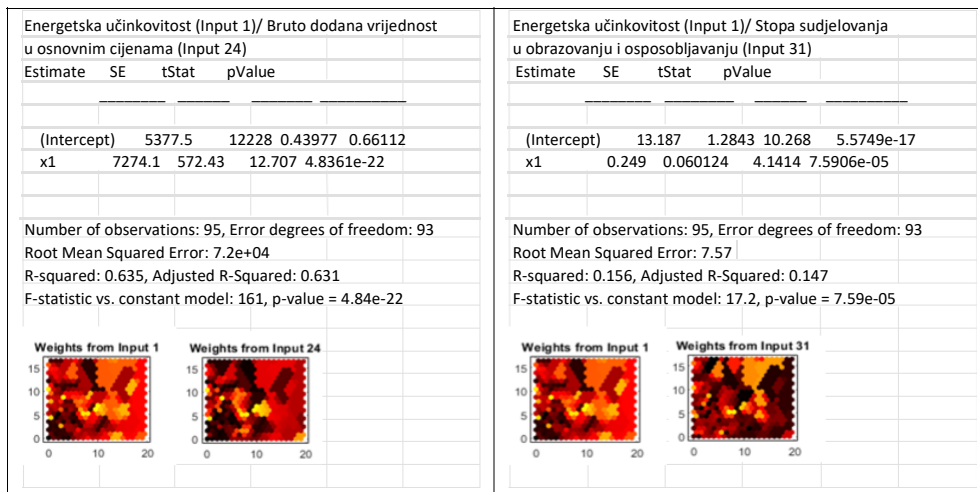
Energetska učinkovitost (Input 1)/ Bruto dodana vrijednost u osnovnim cijenama (Input 24)

| Estimate | SE | tStat | pValue |
|---|---|---|---|
| ________ | ______ | _______ | __________ |
| (Intercept) 5377.5 | 12228 | 0.43977 | 0.66112 |
| x1 7274.1 | 572.43 | 12.707 | 4.8361e-22 |

Number of observations: 95, Error degrees of freedom: 93
Root Mean Squared Error: 7.2e+04
R-squared: 0.635, Adjusted R-Squared: 0.631
F-statistic vs. constant model: 161, p-value = 4.84e-22

Weights from Input 1
15
10
5
0
0 10 20

Weights from Input 24
15
10
5
0
0 10 20

Energetska učinkovitost (Input 1)/ Stopa sudjelovanja u obrazovanju i osposobljavanju (Input 31)

| Estimate | SE | tStat | pValue |
|---|---|---|---|
| ________ | ________ | ______ | __________ |
| (Intercept) 13.187 | 1.2843 | 10.268 | 5.5749e-17 |
| x1 0.249 | 0.060124 | 4.1414 | 7.5906e-05 |

Number of observations: 95, Error degrees of freedom: 93
Root Mean Squared Error: 7.57
R-squared: 0.156, Adjusted R-Squared: 0.147
F-statistic vs. constant model: 17.2, p-value = 7.59e-05

Weights from Input 1
15
10
5
0
0 10 20

Weights from Input 31
15
10
5
0
0 10 20